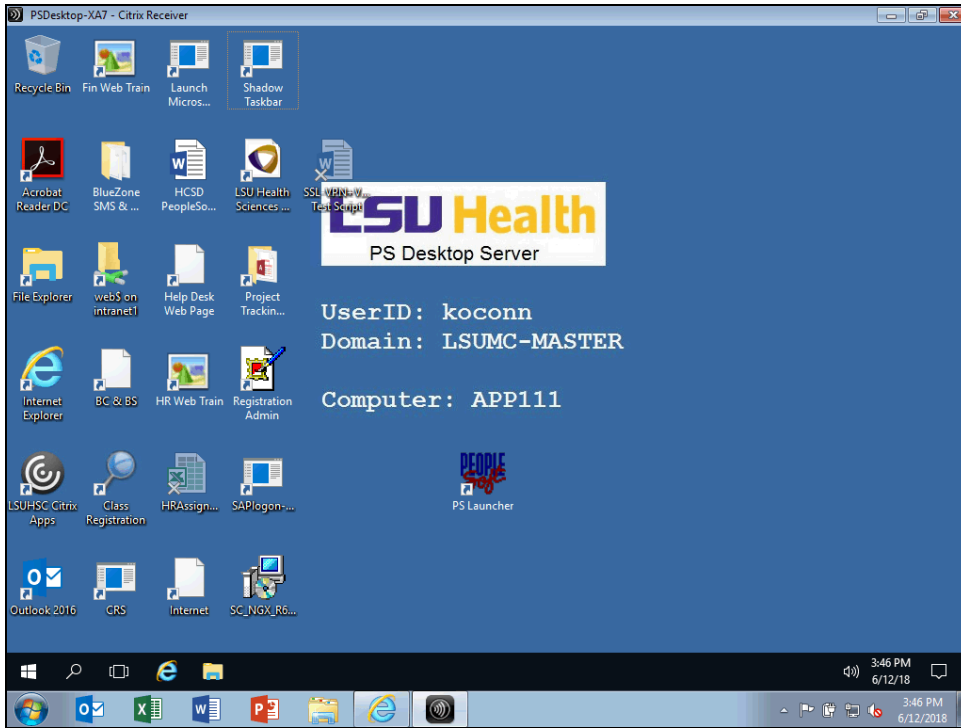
PSDesktop-XA7 - Citrix Receiver

Recycle Bin
Fin Web Train
Launch Micros...
Shadow Taskbar

Acrobat Reader DC
BlueZone SMS & ...
HCSD PeopleSo...
LSU Health Sciences ...
SSL VPN-V... Test Script

LSU Health
PS Desktop Server

File Explorer
web$ on intranet1
Help Desk Web Page
Project Trackin...

UserID: koconn
Domain: LSUMC-MASTER

Internet Explorer
BC & BS
HR Web Train
Registration Admin

Computer: APP111

LSUHSC Citrix Apps
Class Registration
HRAssign...
SAPlogon-...

PEOPLE Soft
PS Launcher

Outlook 2016
CRS
Internet
SC_NGX_R6...

3:46 PM
6/12/18

3:46 PM
6/12/2018